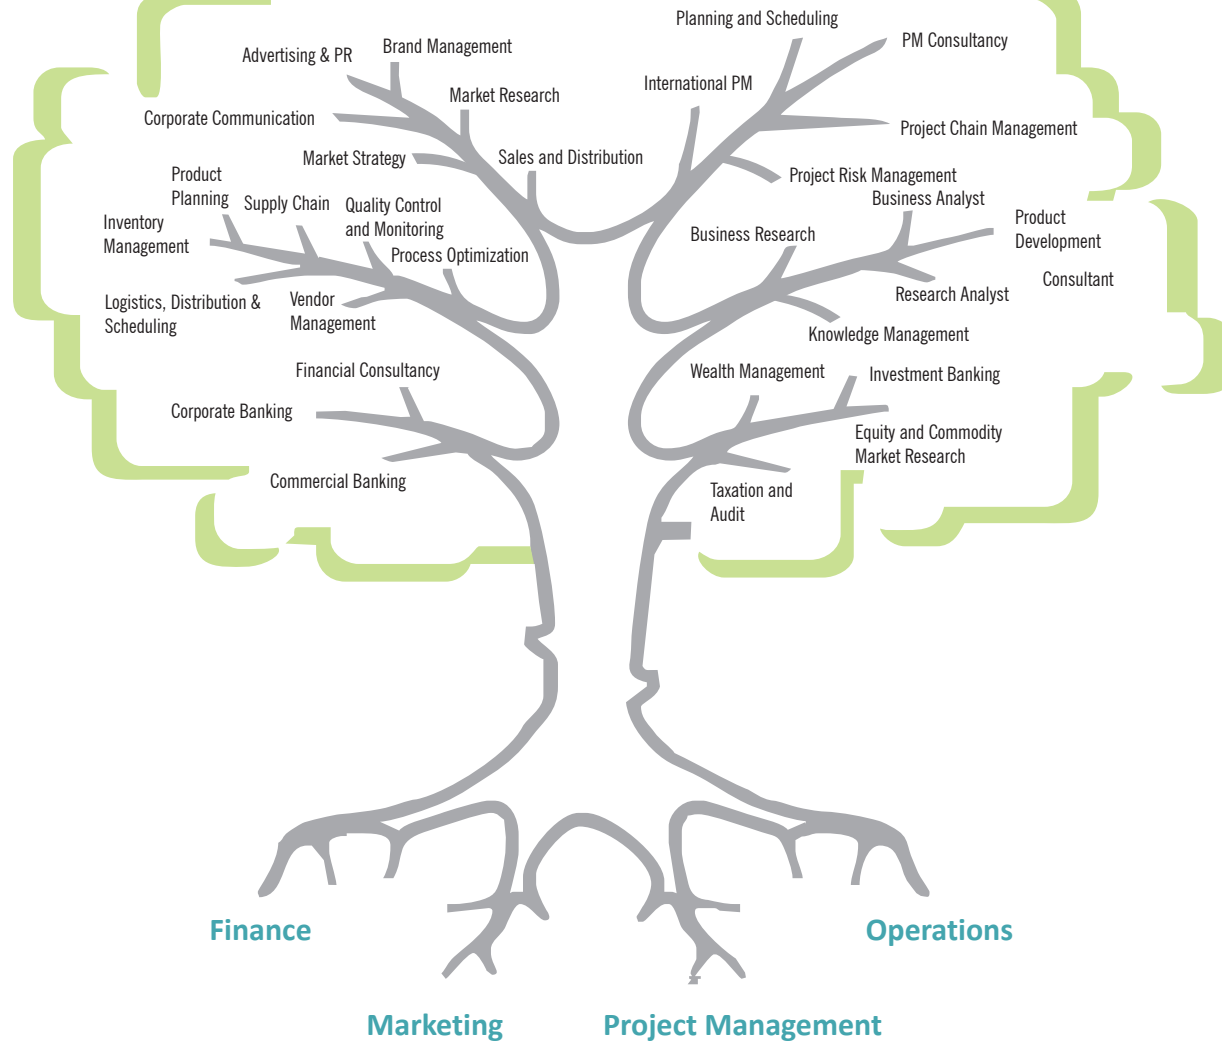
Planning and Scheduling

Advertising & PR

Brand Management

PM Consultancy

Market Research

International PM

Corporate Communication

Project Chain Management

Market Strategy

Sales and Distribution

Project Risk Management

Product Planning

Business Analyst

Supply Chain

Quality Control and Monitoring

Product Development

Inventory Management

Business Research

Process Optimization

Consultant

Research Analyst

Logistics, Distribution & Scheduling

Vendor Management

Knowledge Management

Financial Consultancy

Wealth Management

Investment Banking

Corporate Banking

Equity and Commodity Market Research

Commercial Banking

Taxation and Audit

Finance

Operations

Marketing

Project Management